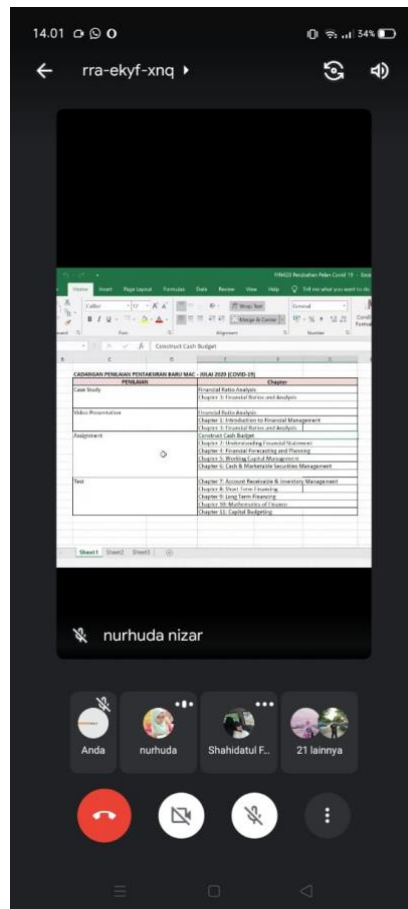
14.01

34%

rra-ekyf-xnq ▸

FIN420 Perubahan Pelan Covid 19 - Exc

Home Insert Page Layout Formulas Data Review View Help Tell me what you want to do

Calibri 11 A A Wrap Text General

Merge & Center

Font Alignment Number

Construct Cash Budget

CADANGAN PENILAIAN PENTAKSIRAN BARU MAC - JULAI 2020 (COVID-19)

| PENILAIAN | Chapter |
|---|---|
| Case Study | Financial Ratio Analysis |
| | Chapter 3: Financial Ratios and Analysis |
| Video Presentation | Financial Ratio Analysis |
| | Chapter 1: Introduction to Financial Management |
| | Chapter 3: Financial Ratios and Analysis |
| Assignment | Construct Cash Budget |
| | Chapter 2: Understanding Financial Statement |
| | Chapter 4: Financial Forecasting and Planning |
| | Chapter 5: Working Capital Management |
| | Chapter 6: Cash & Marketable Securities Management |
| Test | Chapter 7: Account Receivable & Inventory Management |
| | Chapter 8: Short Term Financing |
| | Chapter 9: Long Term Financing |
| | Chapter 10: Mathematics of Finance |
| | Chapter 11: Capital Budgeting |

Sheet1 Sheet2 Sheet3

nurhuda nizar

Anda nurhuda Shahidatul F... 21 lainnya